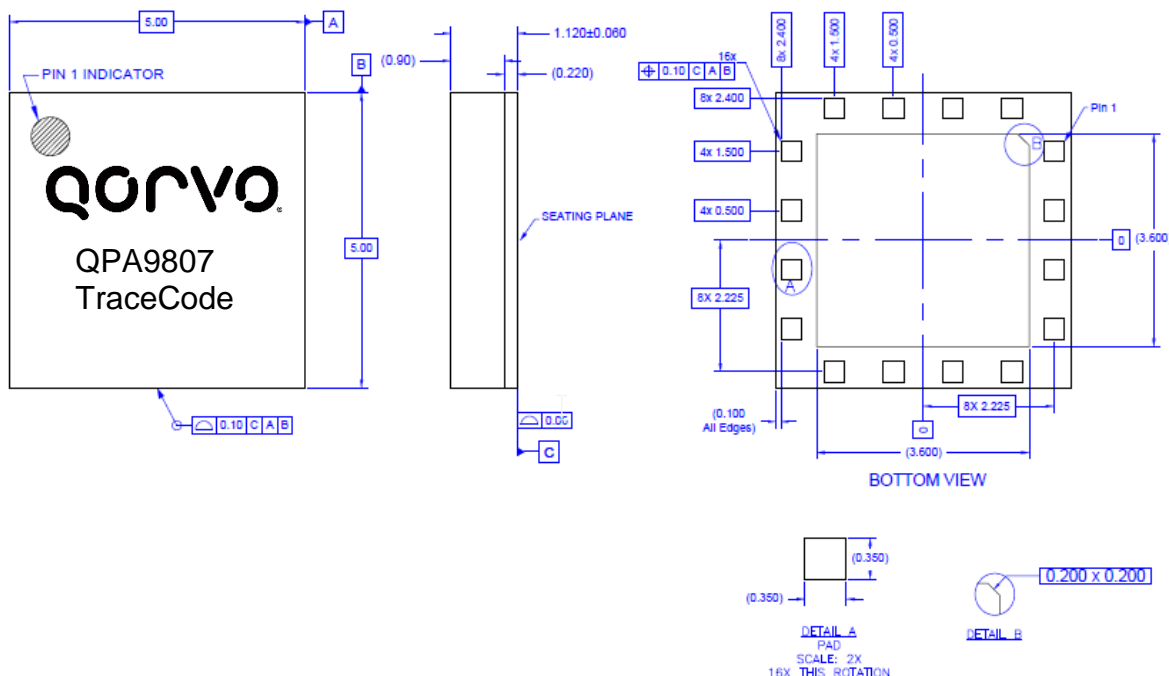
5.00
A
PIN 1 INDICATOR
B
qorvo
QPA9807
TraceCode
5.00
0.10 C A B
(0.90)
1.120±0.060
(0.220)
SEATING PLANE
0.08
C
8x 2.400
4x 1.500
4x 0.500
16x
0.10 C A B
8x 2.400
4x 1.500
4x 0.500
Pin 1
B
0
(3.600
A
8X 2.225
(0.100 All Edges)
0
8X 2.225
(3.600)
BOTTOM VIEW
(0.350)
(0.350)
DETAIL A
PAD
SCALE: 2X
16X THIS ROTATION
0.200 x 0.200
DETAIL B